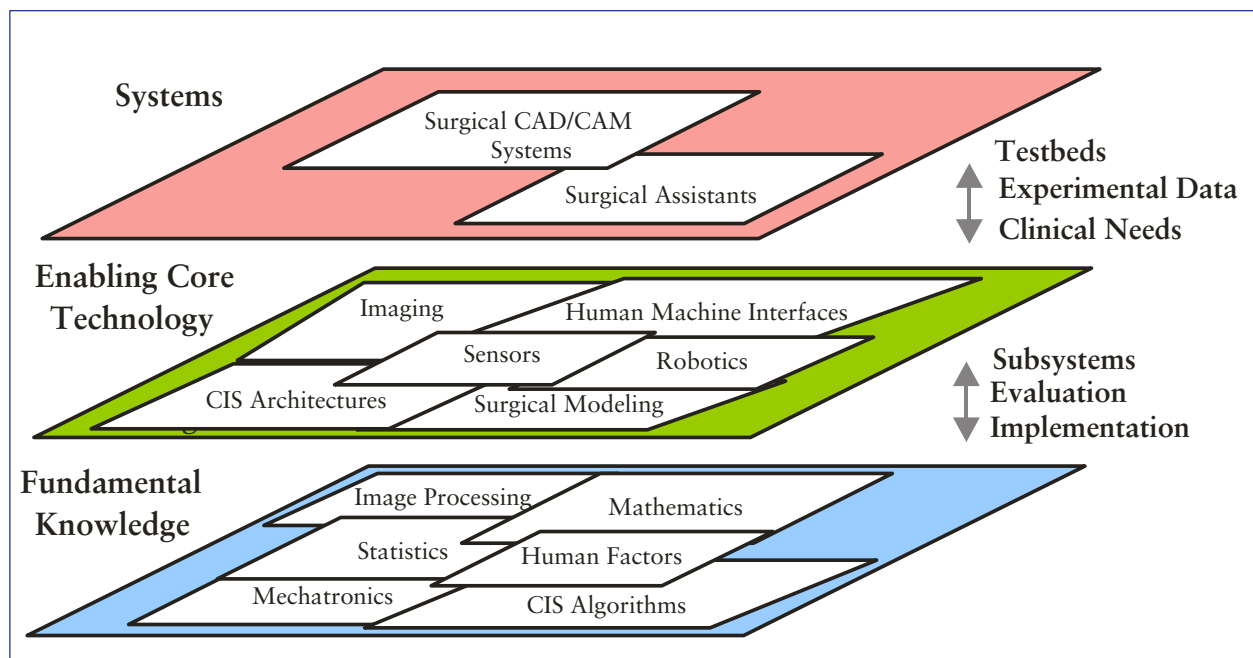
Systems

Surgical CAD/CAM Systems

Surgical Assistants

Testbeds
Experimental Data
Clinical Needs

Enabling Core Technology

Imaging

Human Machine Interfaces

Sensors

Robotics

CIS Architectures

Surgical Modeling

Subsystems
Evaluation
Implementation

Fundamental Knowledge

Image Processing

Mathematics

Statistics

Human Factors

Mechatronics

CIS Algorithms